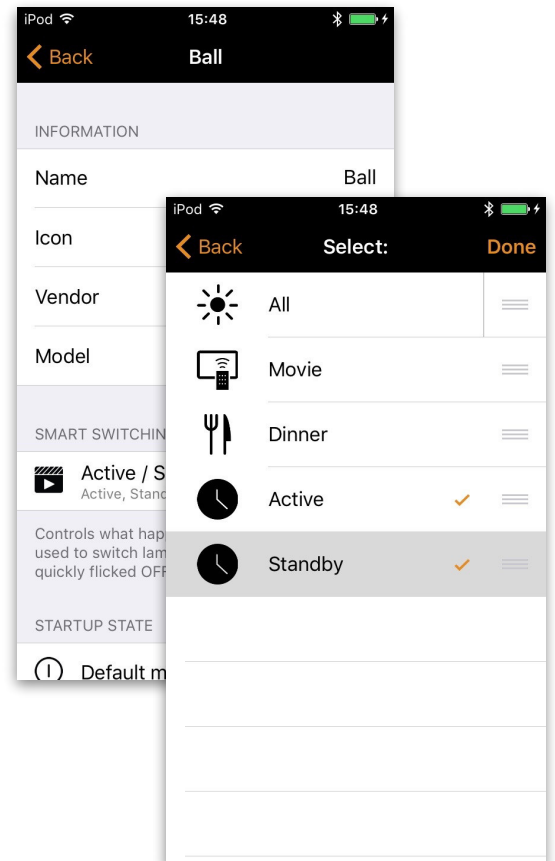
iPod 15:48

Back Ball

INFORMATION

Name Ball

Icon

Vendor

Model

SMART SWITCHIN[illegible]

Active / S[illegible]
Active, Stand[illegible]

Controls what hap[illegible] used to switch lam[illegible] quickly flicked OFF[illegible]

STARTUP STATE

Default m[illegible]

iPod 15:48

Back Select: Done

All

Movie

Dinner

Active

Standby